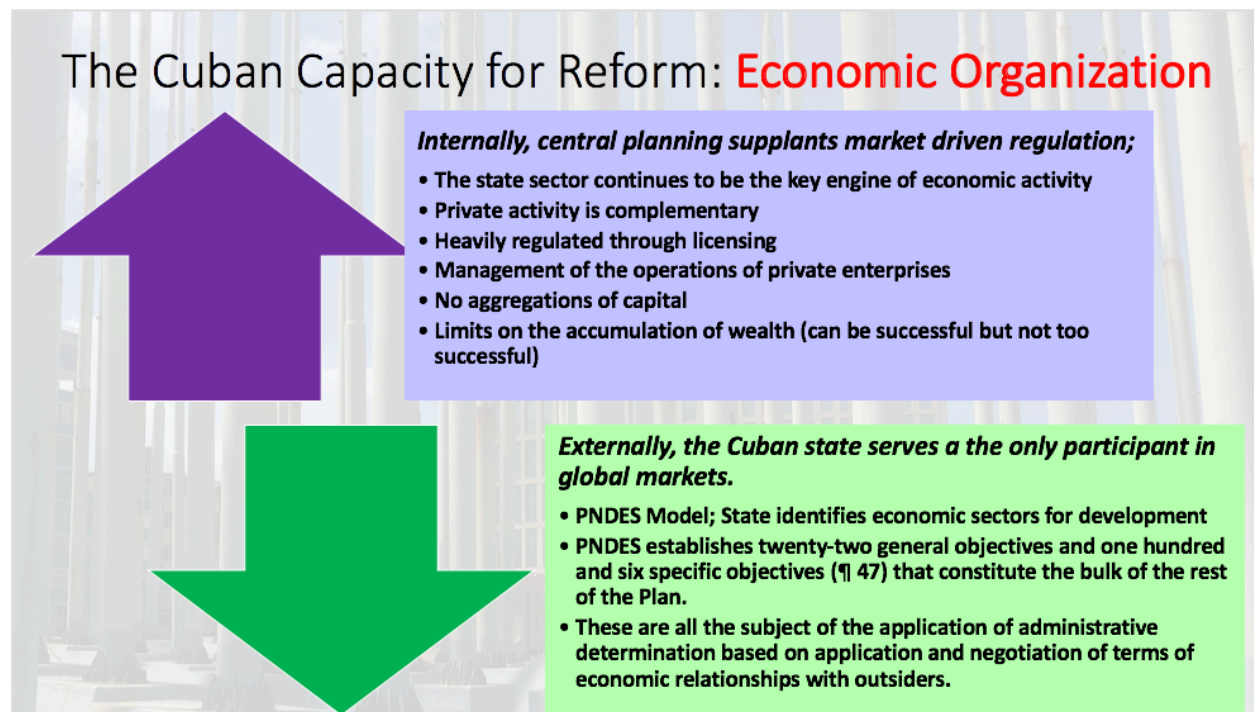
The Cuban Capacity for Reform: Economic Organization

Internally, central planning supplants market driven regulation;

- The state sector continues to be the key engine of economic activity
- Private activity is complementary
- Heavily regulated through licensing
- Management of the operations of private enterprises
- No aggregations of capital
- Limits on the accumulation of wealth (can be successful but not too successful)

Externally, the Cuban state serves a the only participant in global markets.

- PNDES Model; State identifies economic sectors for development
- PNDES establishes twenty-two general objectives and one hundred and six specific objectives (¶ 47) that constitute the bulk of the rest of the Plan.
- These are all the subject of the application of administrative determination based on application and negotiation of terms of economic relationships with outsiders.